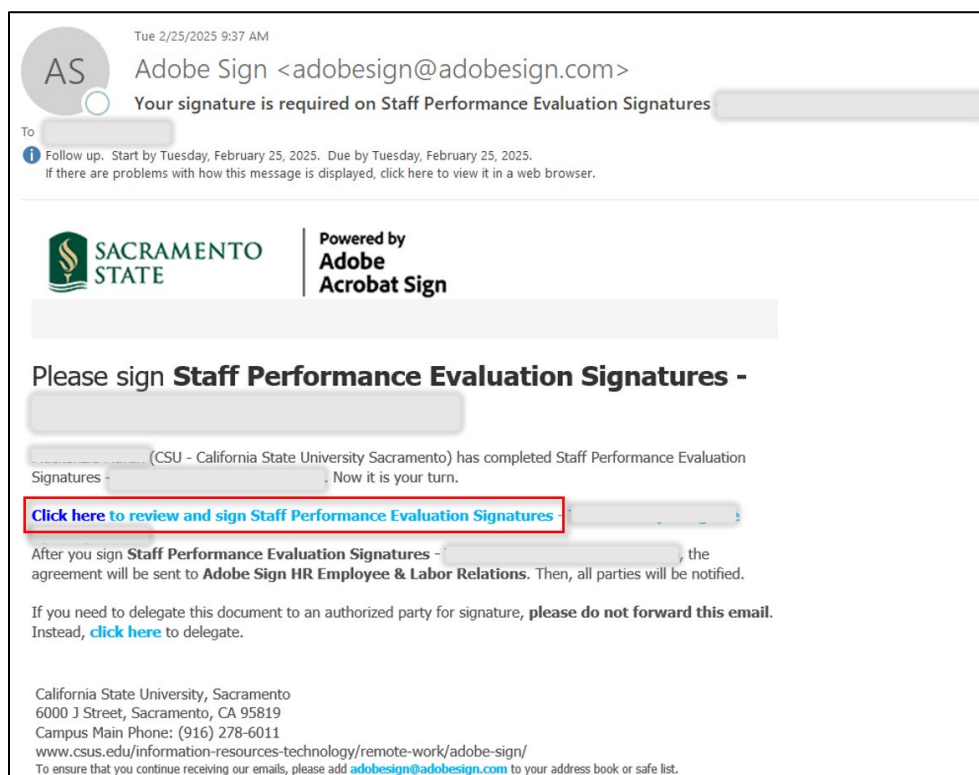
AS

Tue 2/25/2025 9:37 AM

Adobe Sign <adobesign@adobesign.com>

Your signature is required on Staff Performance Evaluation Signatures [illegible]

To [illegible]

Follow up. Start by Tuesday, February 25, 2025. Due by Tuesday, February 25, 2025.
If there are problems with how this message is displayed, click here to view it in a web browser.

SACRAMENTO STATE

Powered by Adobe Acrobat Sign

Please sign **Staff Performance Evaluation Signatures -** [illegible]

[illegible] (CSU - California State University Sacramento) has completed Staff Performance Evaluation Signatures - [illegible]. Now it is your turn.

Click here to review and sign Staff Performance Evaluation Signatures - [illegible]

After you sign **Staff Performance Evaluation Signatures** - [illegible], the agreement will be sent to **Adobe Sign HR Employee & Labor Relations**. Then, all parties will be notified.

If you need to delegate this document to an authorized party for signature, **please do not forward this email**. Instead, click here to delegate.

California State University, Sacramento
6000 J Street, Sacramento, CA 95819
Campus Main Phone: (916) 278-6011
www.csus.edu/information-resources-technology/remote-work/adobe-sign/
To ensure that you continue receiving our emails, please add adobesign@adobesign.com to your address book or safe list.